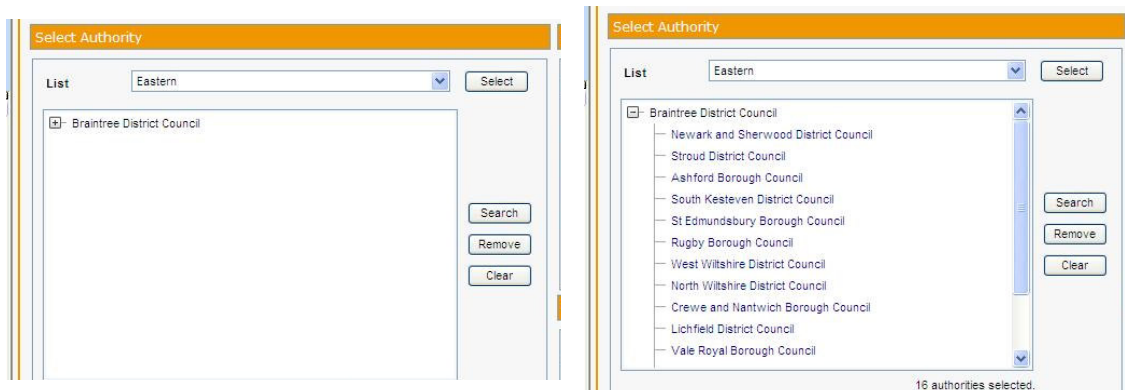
Select Authority

List Eastern Select

Braintree District Council

Search
Remove
Clear

Select Authority

List Eastern Select

Braintree District Council
Newark and Sherwood District Council
Stroud District Council
Ashford Borough Council
South Kesteven District Council
St Edmundsbury Borough Council
Rugby Borough Council
West Wiltshire District Council
North Wiltshire District Council
Crewe and Nantwich Borough Council
Lichfield District Council
Vale Royal Borough Council

Search
Remove
Clear

16 authorities selected.